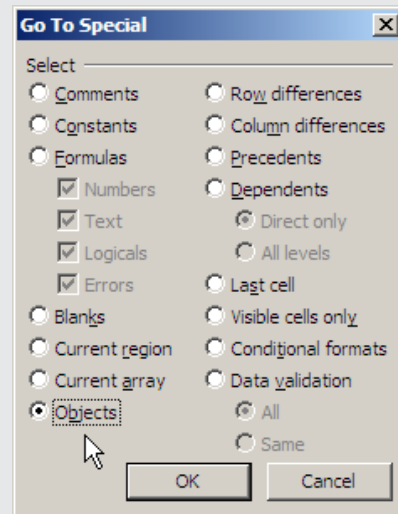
Go To Special

Select

Comments
Constants
Formulas
Numbers
Text
Logicals
Errors
Blanks
Current region
Current array
Objects

Row differences
Column differences
Precedents
Dependents
Direct only
All levels
Last cell
Visible cells only
Conditional formats
Data validation
All
Same

OK
Cancel